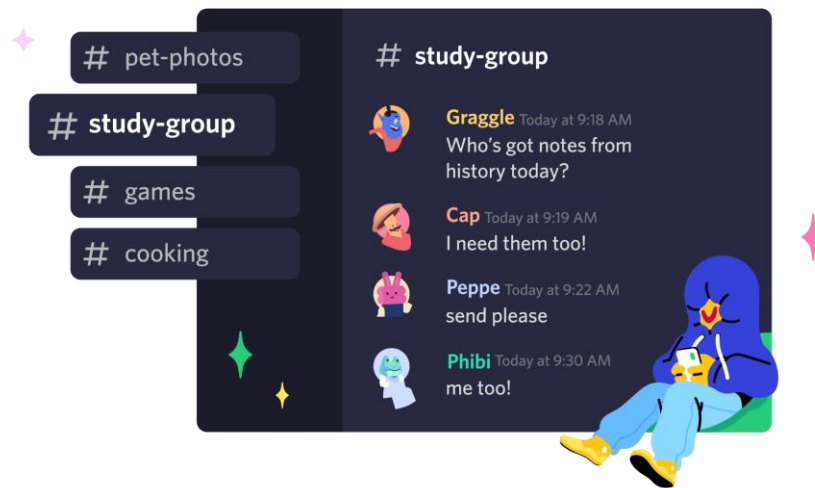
# pet-photos

# study-group

# games

# cooking

# study-group

Graggle Today at 9:18 AM
Who's got notes from history today?

Cap Today at 9:19 AM
I need them too!

Peppe Today at 9:22 AM
send please

Phibi Today at 9:30 AM
me too!